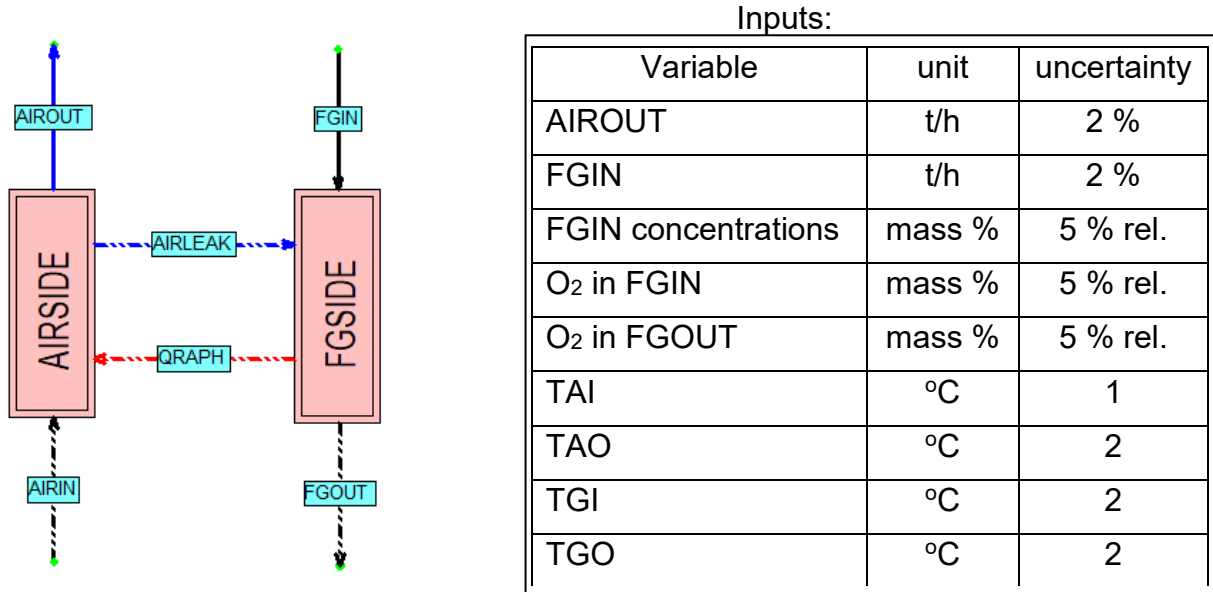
AIROUT
FGIN
AIRLEAK
AIRSIDE
FGSIDE
QRAPH
AIRIN
FGOUT

Inputs:

| Variable | unit | uncertainty |
|---|---|---|
| AIROUT | t/h | 2 % |
| FGIN | t/h | 2 % |
| FGIN concentrations | mass % | 5 % rel. |
| $O_2$ in FGIN | mass % | 5 % rel. |
| $O_2$ in FGOUT | mass % | 5 % rel. |
| TAI | ºC | 1 |
| TAO | ºC | 2 |
| TGI | ºC | 2 |
| TGO | ºC | 2 |